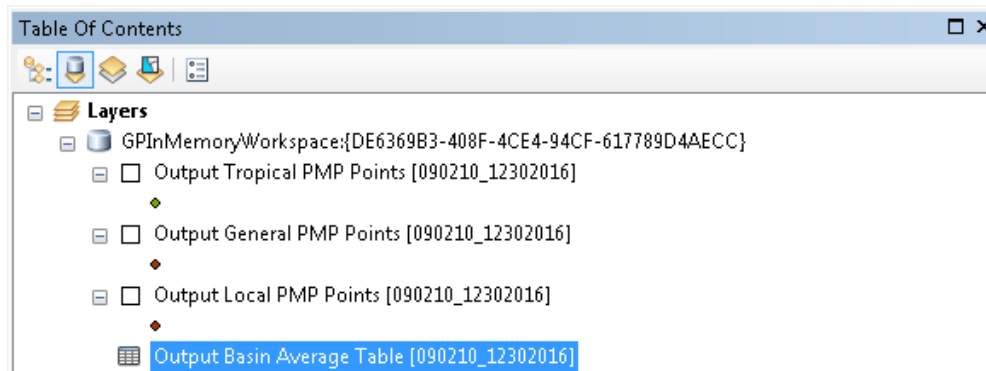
Table Of Contents

Layers

GPInMemoryWorkspace:{DE6369B3-408F-4CE4-94CF-617789D4AECC}

Output Tropical PMP Points [090210_12302016]

Output General PMP Points [090210_12302016]

Output Local PMP Points [090210_12302016]

Output Basin Average Table [090210_12302016]